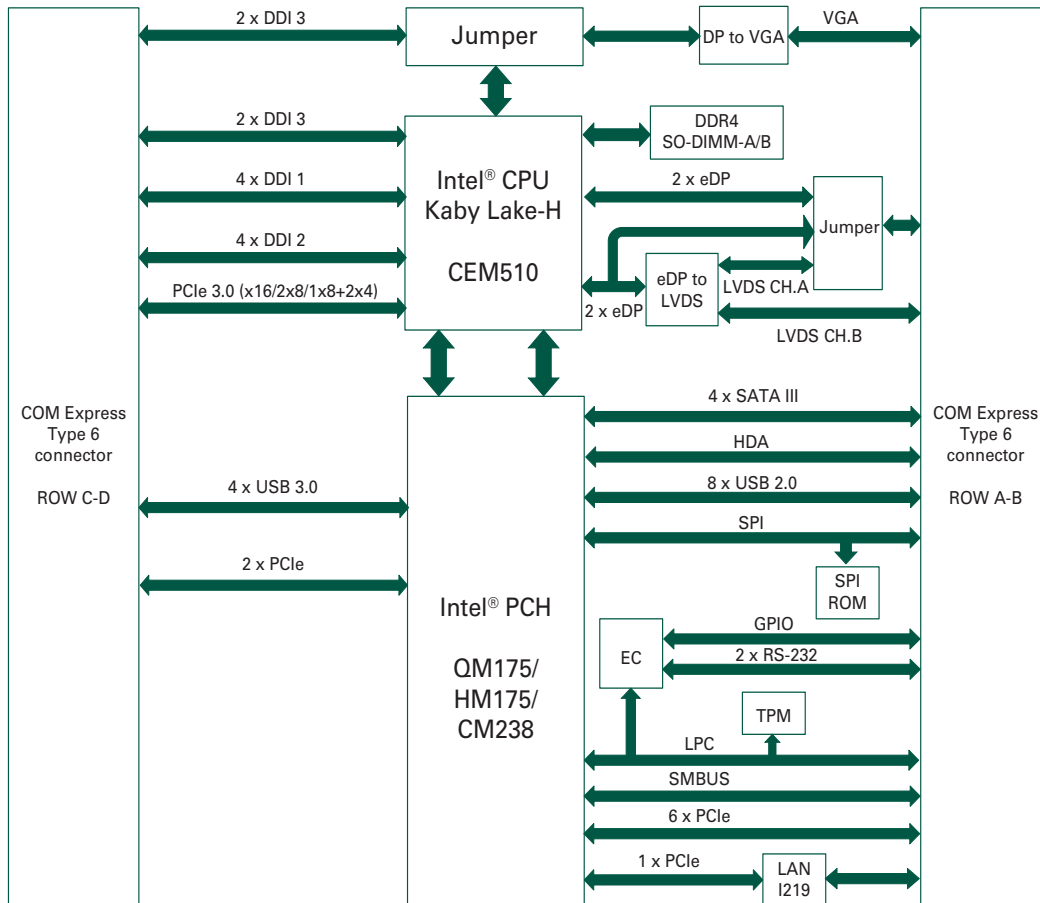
2 x DDI 3

Jumper

DP to VGA

VGA

2 x DDI 3

DDR4
SO-DIMM-A/B

4 x DDI 1

Intel® CPU
Kaby Lake-H

CEM510

2 x eDP

Jumper

4 x DDI 2

eDP to
LVDS

LVDS CH.A

PCIe 3.0 (x16/2x8/1x8+2x4)

2 x eDP

LVDS CH.B

COM Express
Type 6
connector

ROW C-D

4 x SATA III

HDA

8 x USB 2.0

SPI

COM Express
Type 6
connector

ROW A-B

4 x USB 3.0

2 x PCIe

SPI
ROM

Intel® PCH

QM175/
HM175/
CM238

EC

GPIO

2 x RS-232

TPM

LPC

SMBUS

6 x PCIe

1 x PCIe

LAN
I219